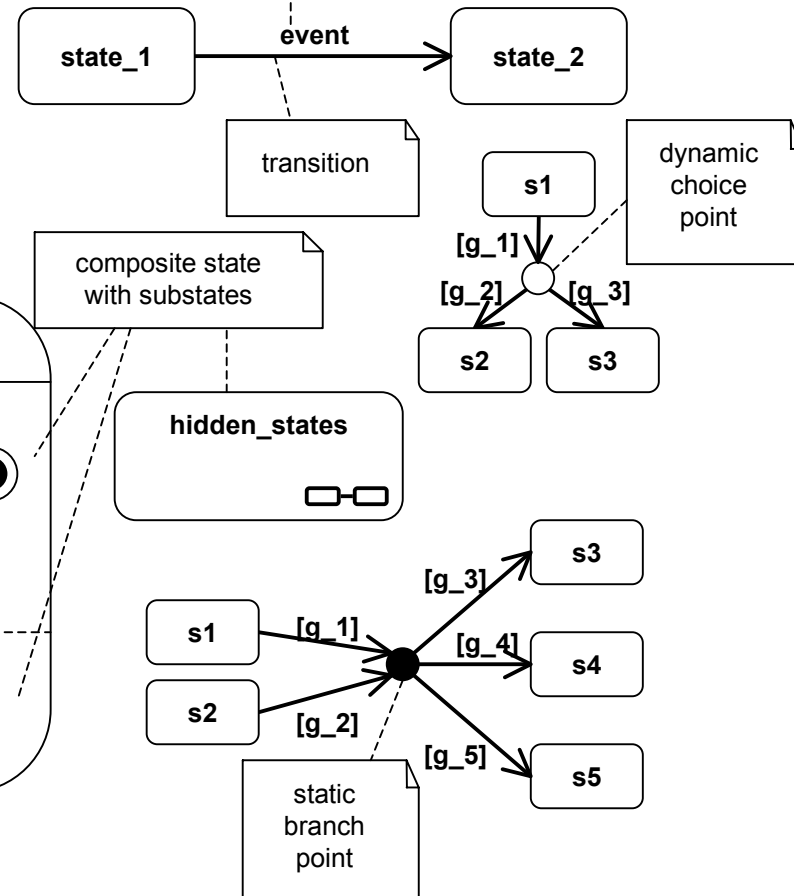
state_1

event

state_2

transition

dynamic choice point

s1

[g_1]

[g_2]

[g_3]

s2

s3

composite state with substates

hidden_states

s3

[g_3]

s1

[g_1]

[g_4]

s4

s2

[g_2]

[g_5]

s5

static branch point